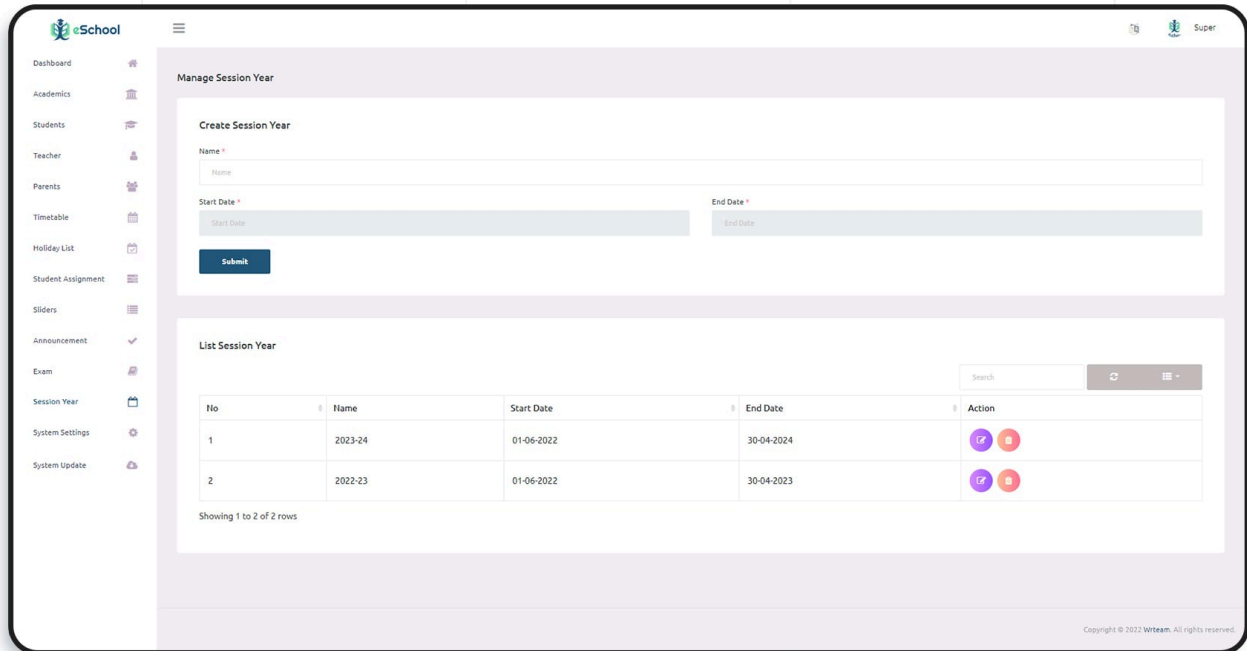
eSchool

Super

Dashboard
Academics
Students
Teacher
Parents
Timetable
Holiday List
Student Assignment
Sliders
Announcement
Exam
Session Year
System Settings
System Update

Manage Session Year

Create Session Year

Name *

Name

Start Date *

Start Date

End Date *

End Date

Submit

List Session Year

Search

| No | Name | Start Date | End Date | Action |
|---|---|---|---|---|
| 1 | 2023-24 | 01-06-2022 | 30-04-2024 | |
| 2 | 2022-23 | 01-06-2022 | 30-04-2023 | |

Showing 1 to 2 of 2 rows

Copyright © 2022 Wrteam. All rights reserved.